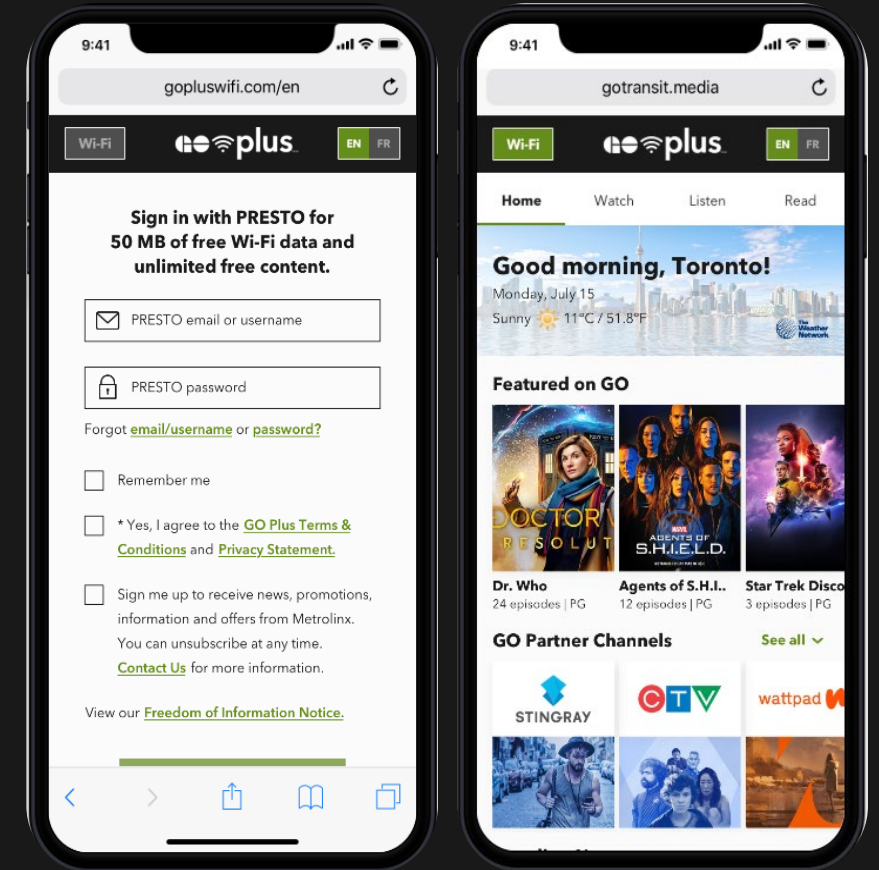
9:41

gopluswifi.com/en

Wi-Fi

GO plus

EN FR

Sign in with PRESTO for 50 MB of free Wi-Fi data and unlimited free content.

PRESTO email or username

PRESTO password

Forgot email/username or password?

Remember me

* Yes, I agree to the GO Plus Terms & Conditions and Privacy Statement.

Sign me up to receive news, promotions, information and offers from Metrolinx. You can unsubscribe at any time. Contact Us for more information.

View our Freedom of Information Notice.

9:41

gotransit.media

Wi-Fi

GO plus

EN FR

Home Watch Listen Read

Good morning, Toronto!

Monday, July 15

Sunny 11°C / 51.8°F

The Weather Network

Featured on GO

DOCTOR W RESOLUT

AGENTS OF S.H.I.E.L.D.

Dr. Who
24 episodes | PG

Agents of S.H.I.
12 episodes | PG

Star Trek Disco
3 episodes | PG

GO Partner Channels

See all

STINGRAY

CTV

wattpad